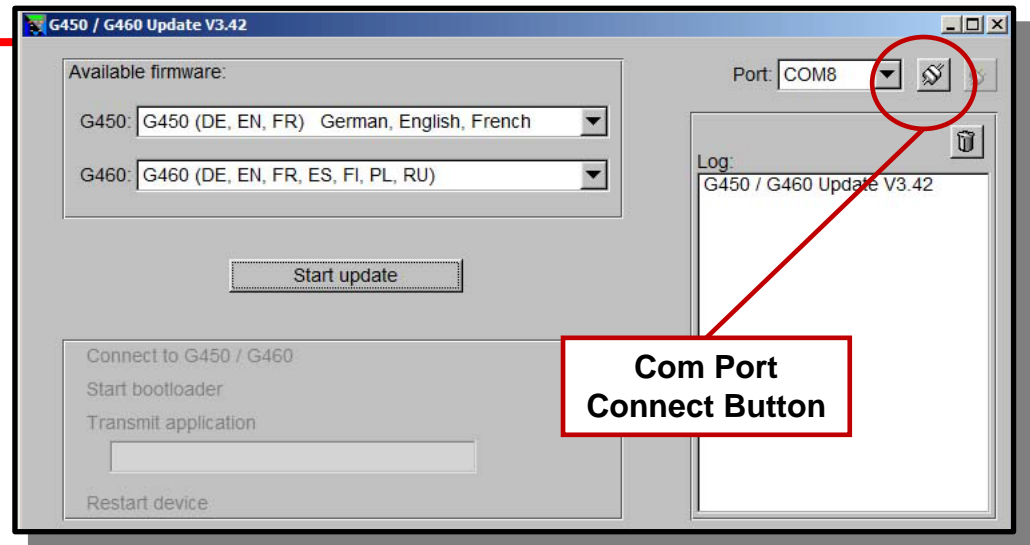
G450 / G460 Update V3.42

Available firmware:

G450: G450 (DE, EN, FR) German, English, French

G460: G460 (DE, EN, FR, ES, FI, PL, RU)

Start update

Connect to G450 / G460
Start bootloader
Transmit application

Restart device

Port: COM8

Log:
G450 / G460 Update V3.42

Com Port Connect Button